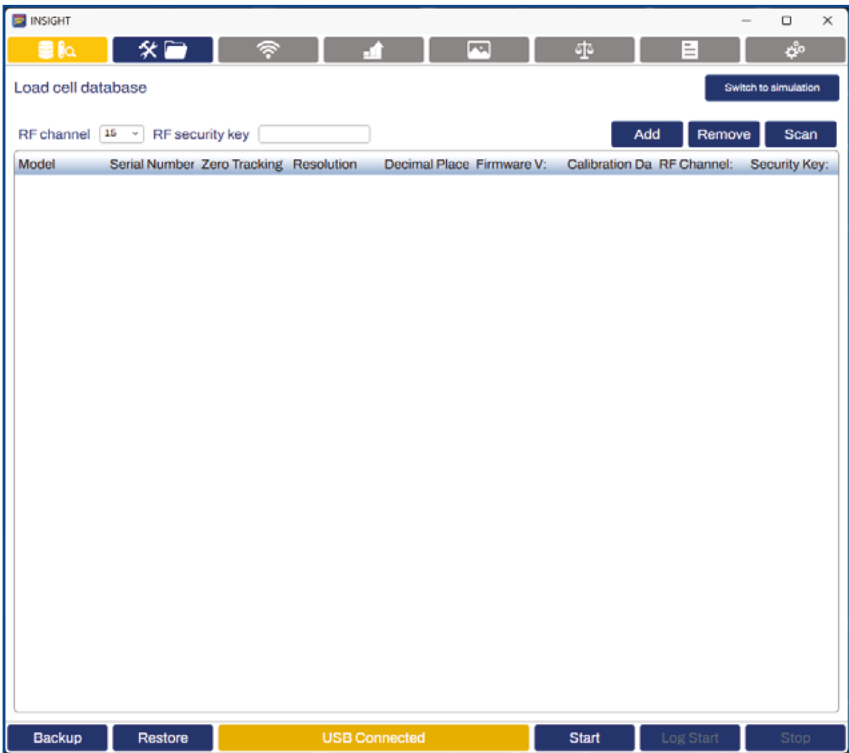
INSIGHT

Load cell database

Switch to simulation

RF channel 15 RF security key

Add Remove Scan

| Model | Serial Number | Zero Tracking | Resolution | Decimal Place | Firmware V: | Calibration Da | RF Channel: | Security Key: |
|---|---|---|---|---|---|---|---|---|

Backup Restore USB Connected Start Log Start Stop